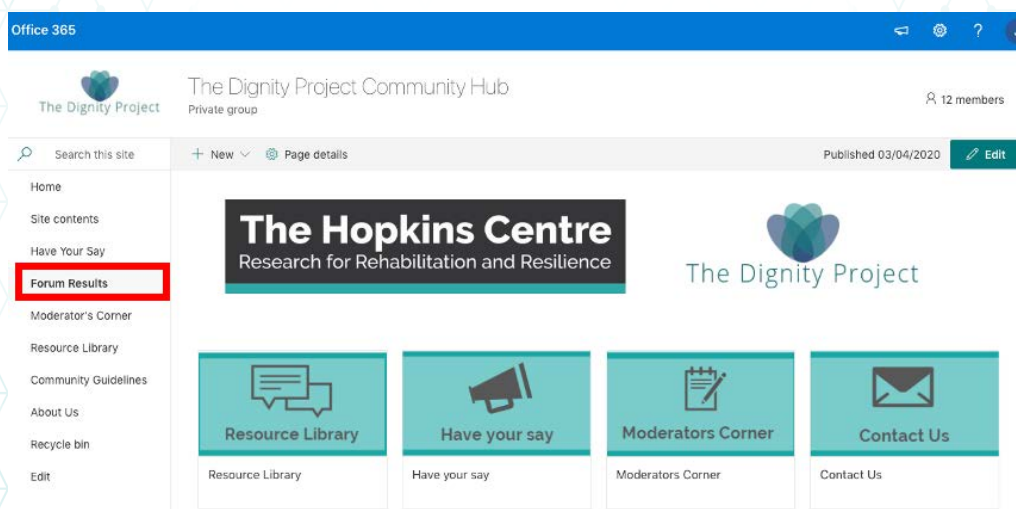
Office 365

?

The Dignity Project

The Dignity Project Community Hub
Private group

12 members

Search this site

+ New

Page details

Published 03/04/2020

Edit

Home
Site contents
Have Your Say
Forum Results
Moderator's Corner
Resource Library
Community Guidelines
About Us
Recycle bin
Edit

The Hopkins Centre
Research for Rehabilitation and Resilience

The Dignity Project

Resource Library

Have your say

Moderators Corner

Contact Us

Resource Library

Have your say

Moderators Corner

Contact Us